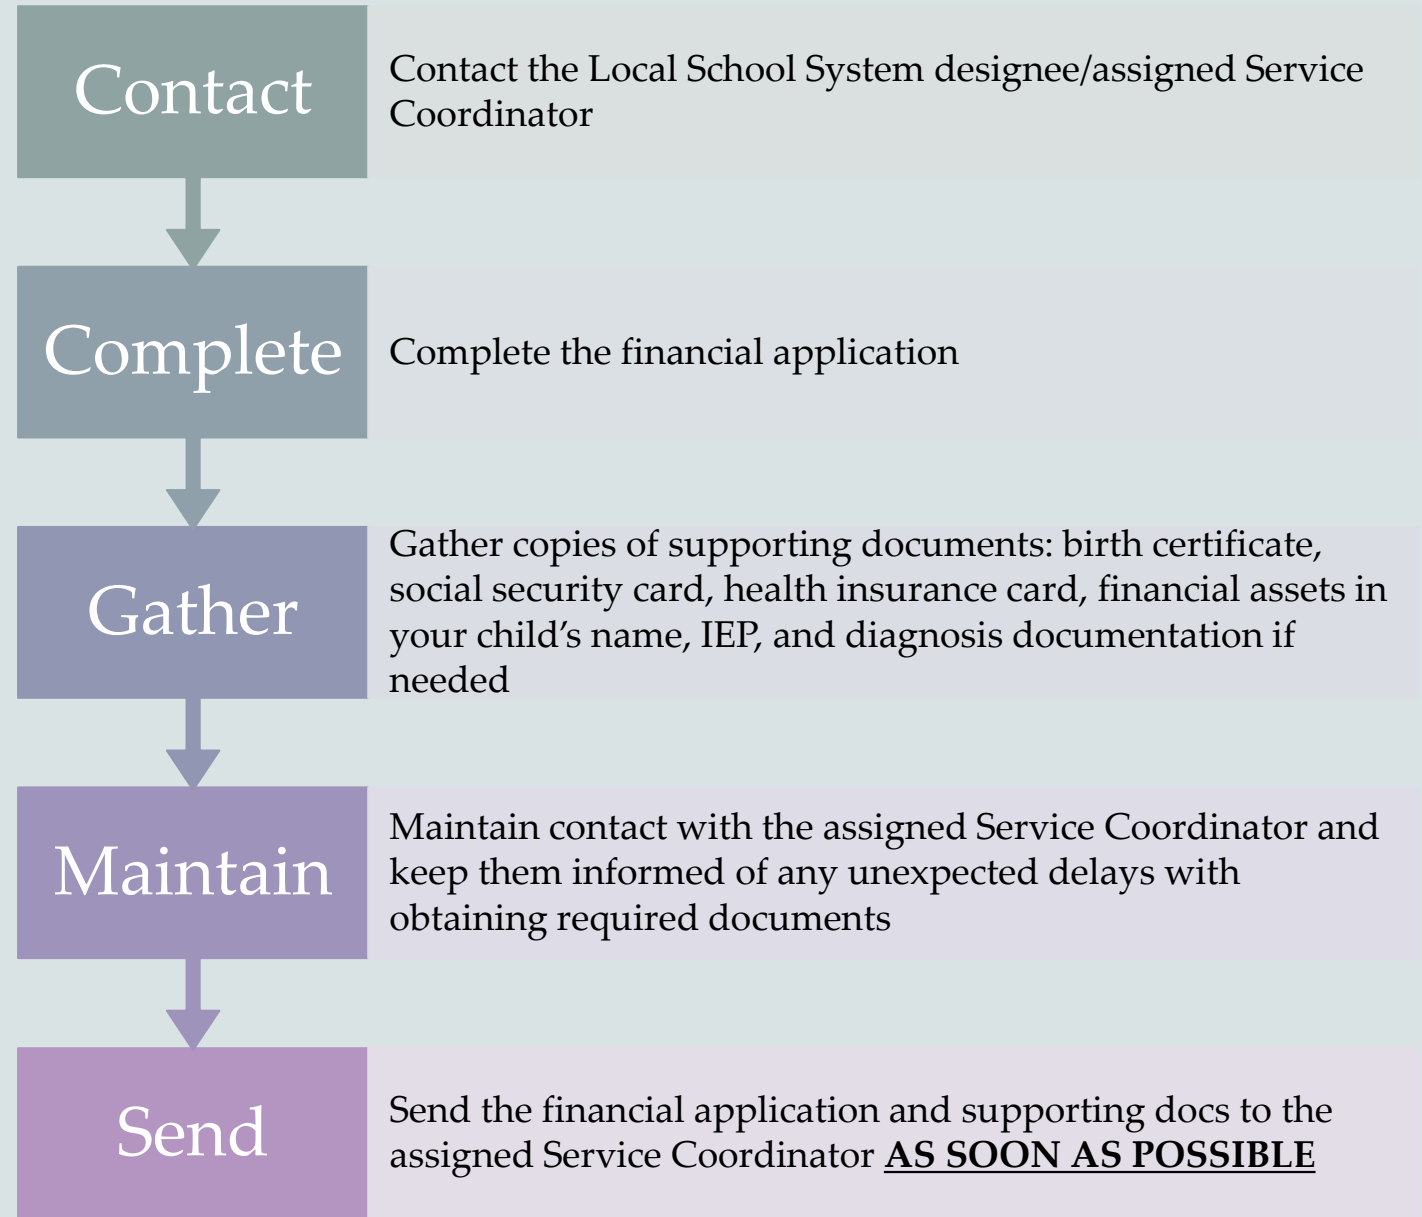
Contact

Contact the Local School System designee/assigned Service Coordinator

Complete

Complete the financial application

Gather

Gather copies of supporting documents: birth certificate, social security card, health insurance card, financial assets in your child’s name, IEP, and diagnosis documentation if needed

Maintain

Maintain contact with the assigned Service Coordinator and keep them informed of any unexpected delays with obtaining required documents

Send

Send the financial application and supporting docs to the assigned Service Coordinator AS SOON AS POSSIBLE